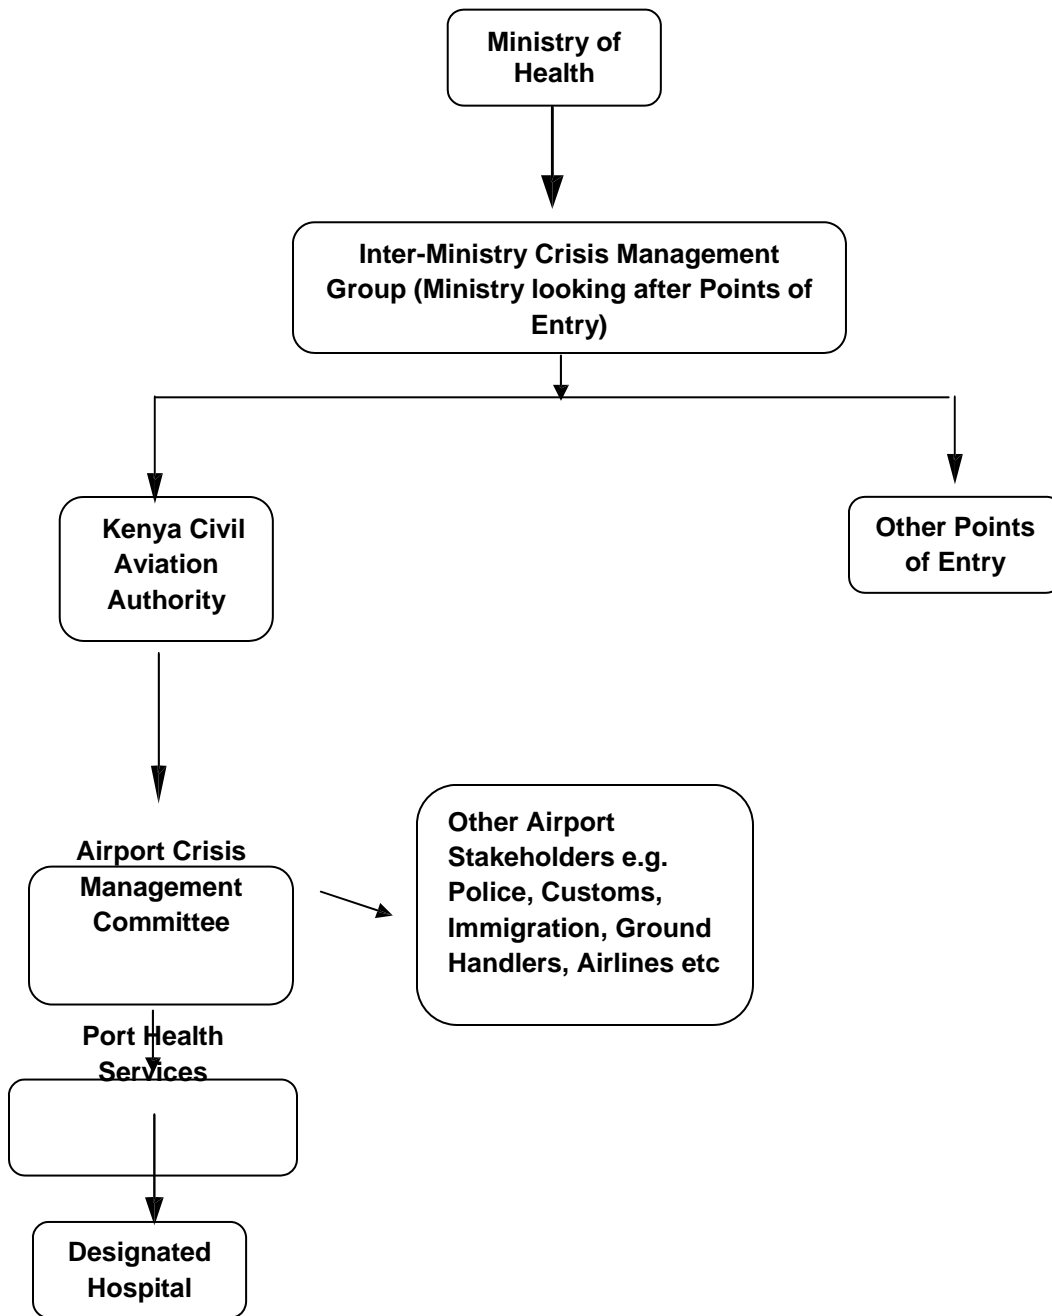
Ministry of Health

Inter-Ministry Crisis Management Group (Ministry looking after Points of Entry)

Kenya Civil Aviation Authority

Other Points of Entry

Airport Crisis Management Committee

Other Airport Stakeholders e.g. Police, Customs, Immigration, Ground Handlers, Airlines etc

Port Health Services

Designated Hospital